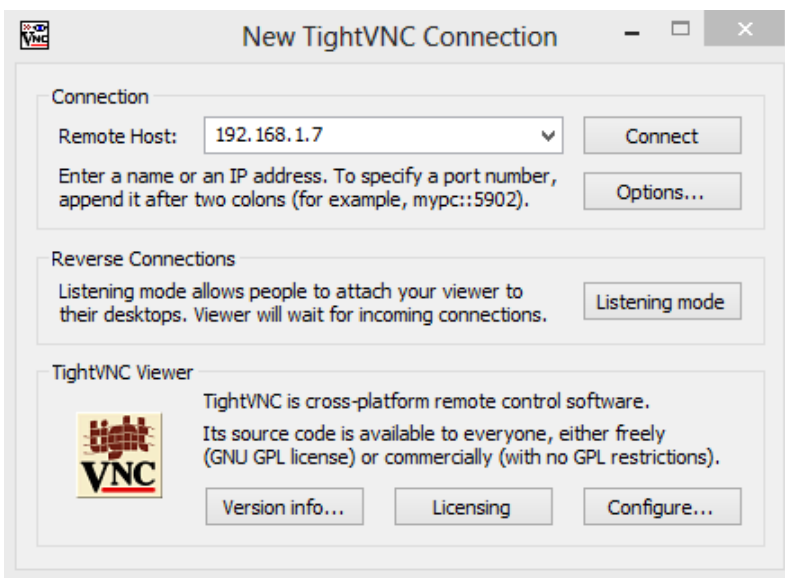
New TightVNC Connection

Connection

Remote Host: 192.168.1.7

Connect

Enter a name or an IP address. To specify a port number, append it after two colons (for example, mypc::5902).

Options...

Reverse Connections

Listening mode allows people to attach your viewer to their desktops. Viewer will wait for incoming connections.

Listening mode

TightVNC Viewer

TightVNC is cross-platform remote control software.

Its source code is available to everyone, either freely (GNU GPL license) or commercially (with no GPL restrictions).

tight VNC

Version info...

Licensing

Configure...